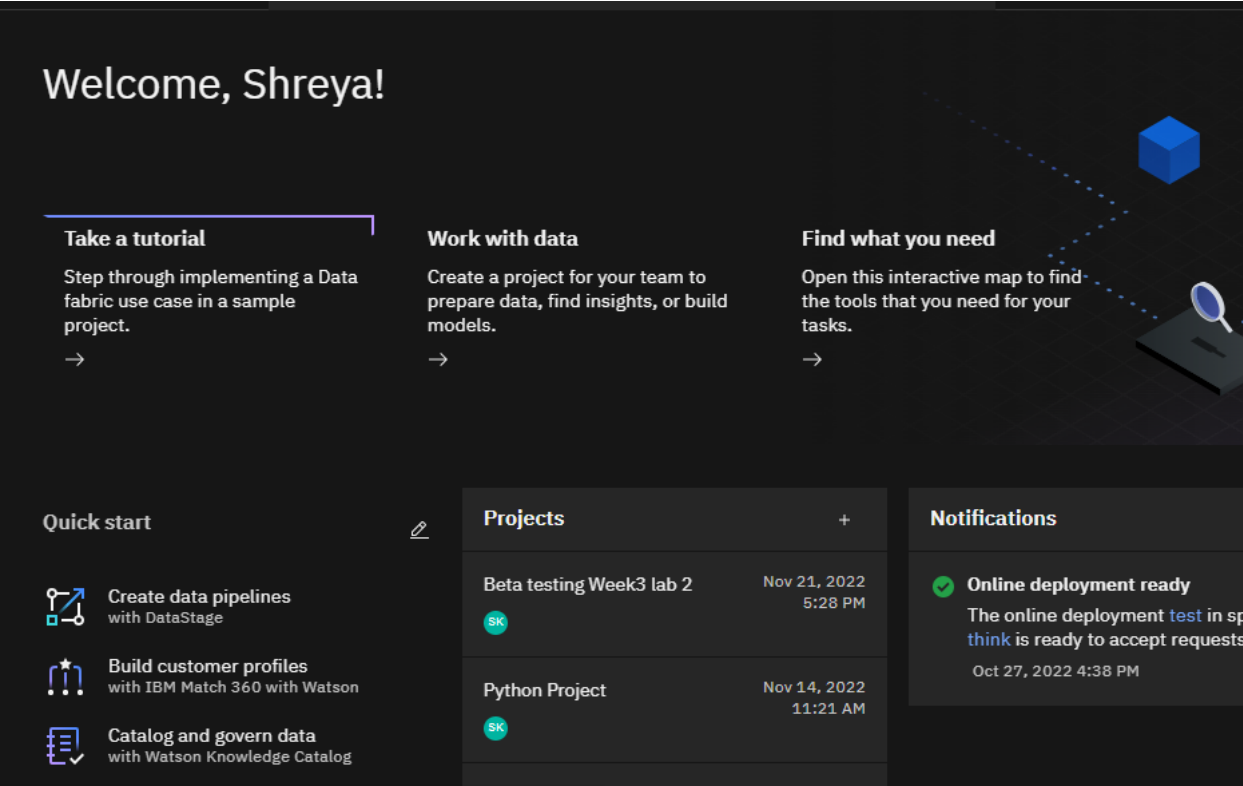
Welcome, Shreya!

Take a tutorial
Step through implementing a Data fabric use case in a sample project.
→

Work with data
Create a project for your team to prepare data, find insights, or build models.
→

Find what you need
Open this interactive map to find the tools that you need for your tasks.
→

Quick start

Create data pipelines
with DataStage

Build customer profiles
with IBM Match 360 with Watson

Catalog and govern data
with Watson Knowledge Catalog

Projects +

Beta testing Week3 lab 2
SK
Nov 21, 2022
5:28 PM

Python Project
SK
Nov 14, 2022
11:21 AM

Notifications

Online deployment ready
The online deployment test in sp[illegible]
think is ready to accept requests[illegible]
Oct 27, 2022 4:38 PM